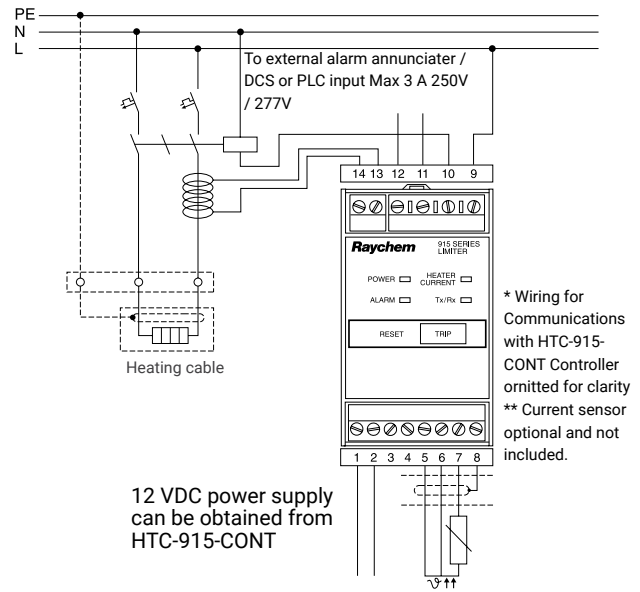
PE
N
L

To external alarm annunciater / DCS or PLC input Max 3 A 250V / 277V

14 13 12 11 10 9

Raychem 915 SERIES LIMITER

POWER
HEATER CURRENT
ALARM
Tx/Rx
RESET
TRIP

Heating cable

* Wiring for Communications with HTC-915-CONT Controller ornitted for clarity
** Current sensor optional and not included.

1 2 3 4 5 6 7 8

12 VDC power supply can be obtained from HTC-915-CONT